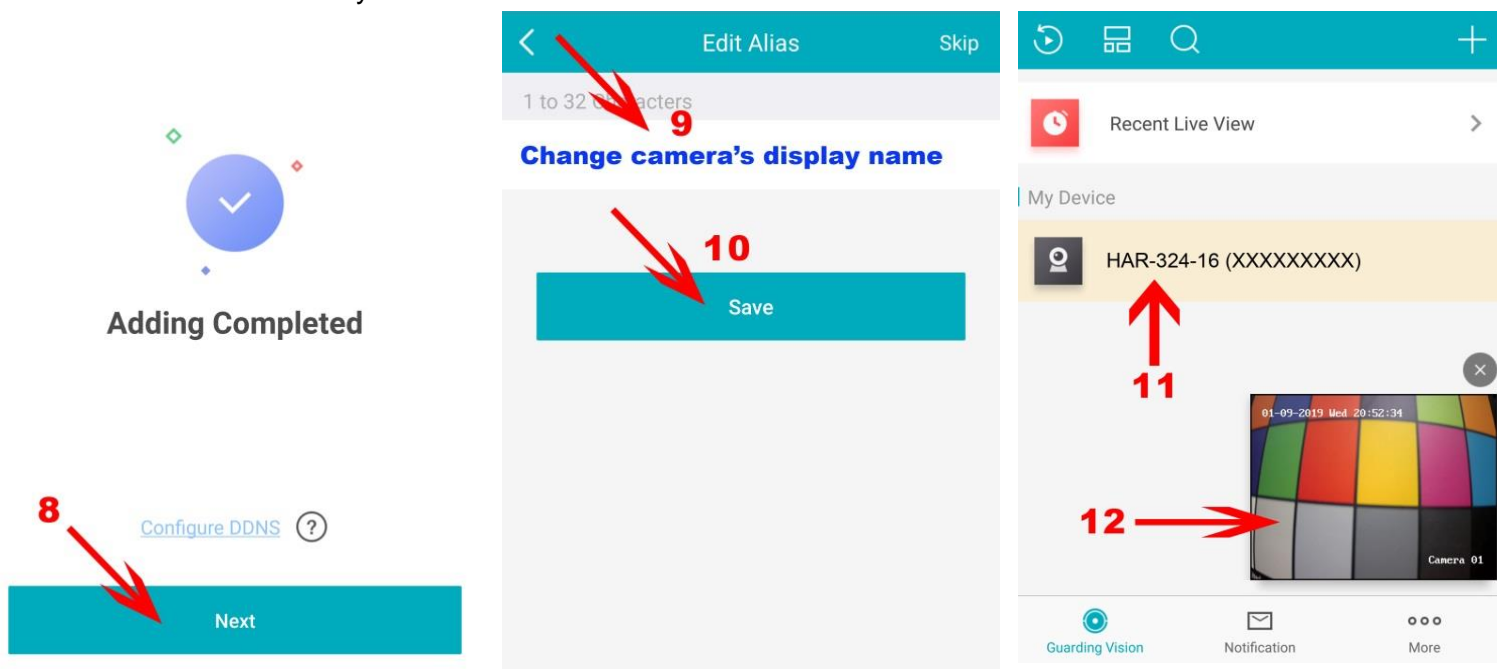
Adding Completed

8

Configure DDNS ?

Next

Edit Alias Skip

1 to 32 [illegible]acters

9

Change camera's display name

10

Save

Recent Live View

My Device

HAR-324-16 (XXXXXXXXX)

11

01-09-2019 Wed 20:52:34

12

Camera 01

Guarding Vision

Notification

More